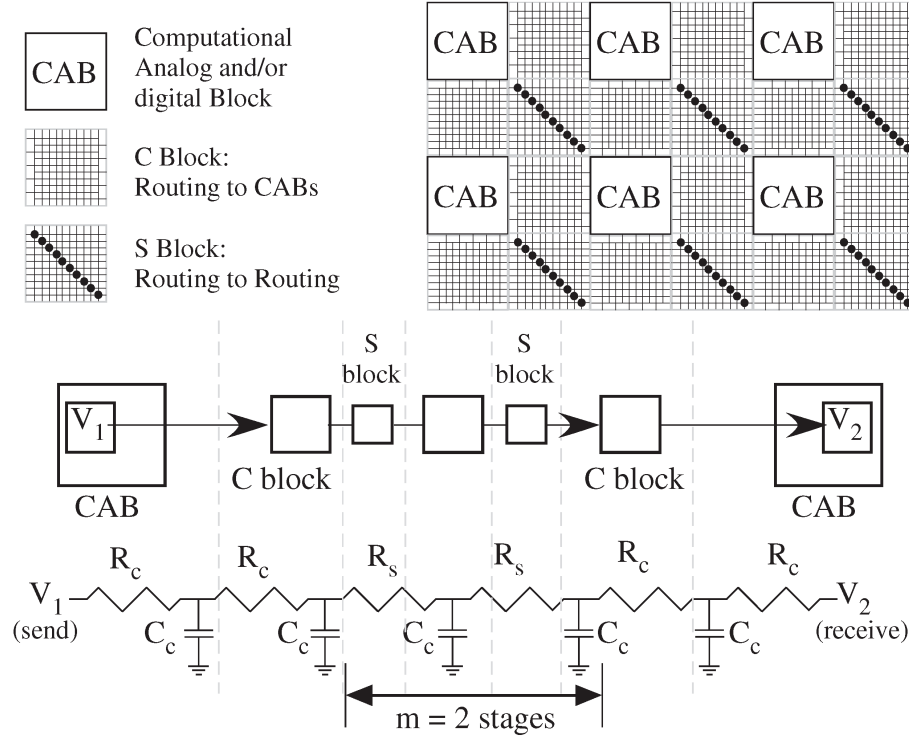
CAB Computational Analog and/or digital Block

C Block: Routing to CABs

S Block: Routing to Routing

CAB CAB CAB
CAB CAB CAB

S block
S block

$V_1$
C block
C block
$V_2$
CAB
CAB

$R_c$ $R_c$ $R_s$ $R_s$ $R_c$ $R_c$

$V_1$ (send)
$C_c$ $C_c$ $C_c$ $C_c$ $C_c$
$V_2$ (receive)

m = 2 stages